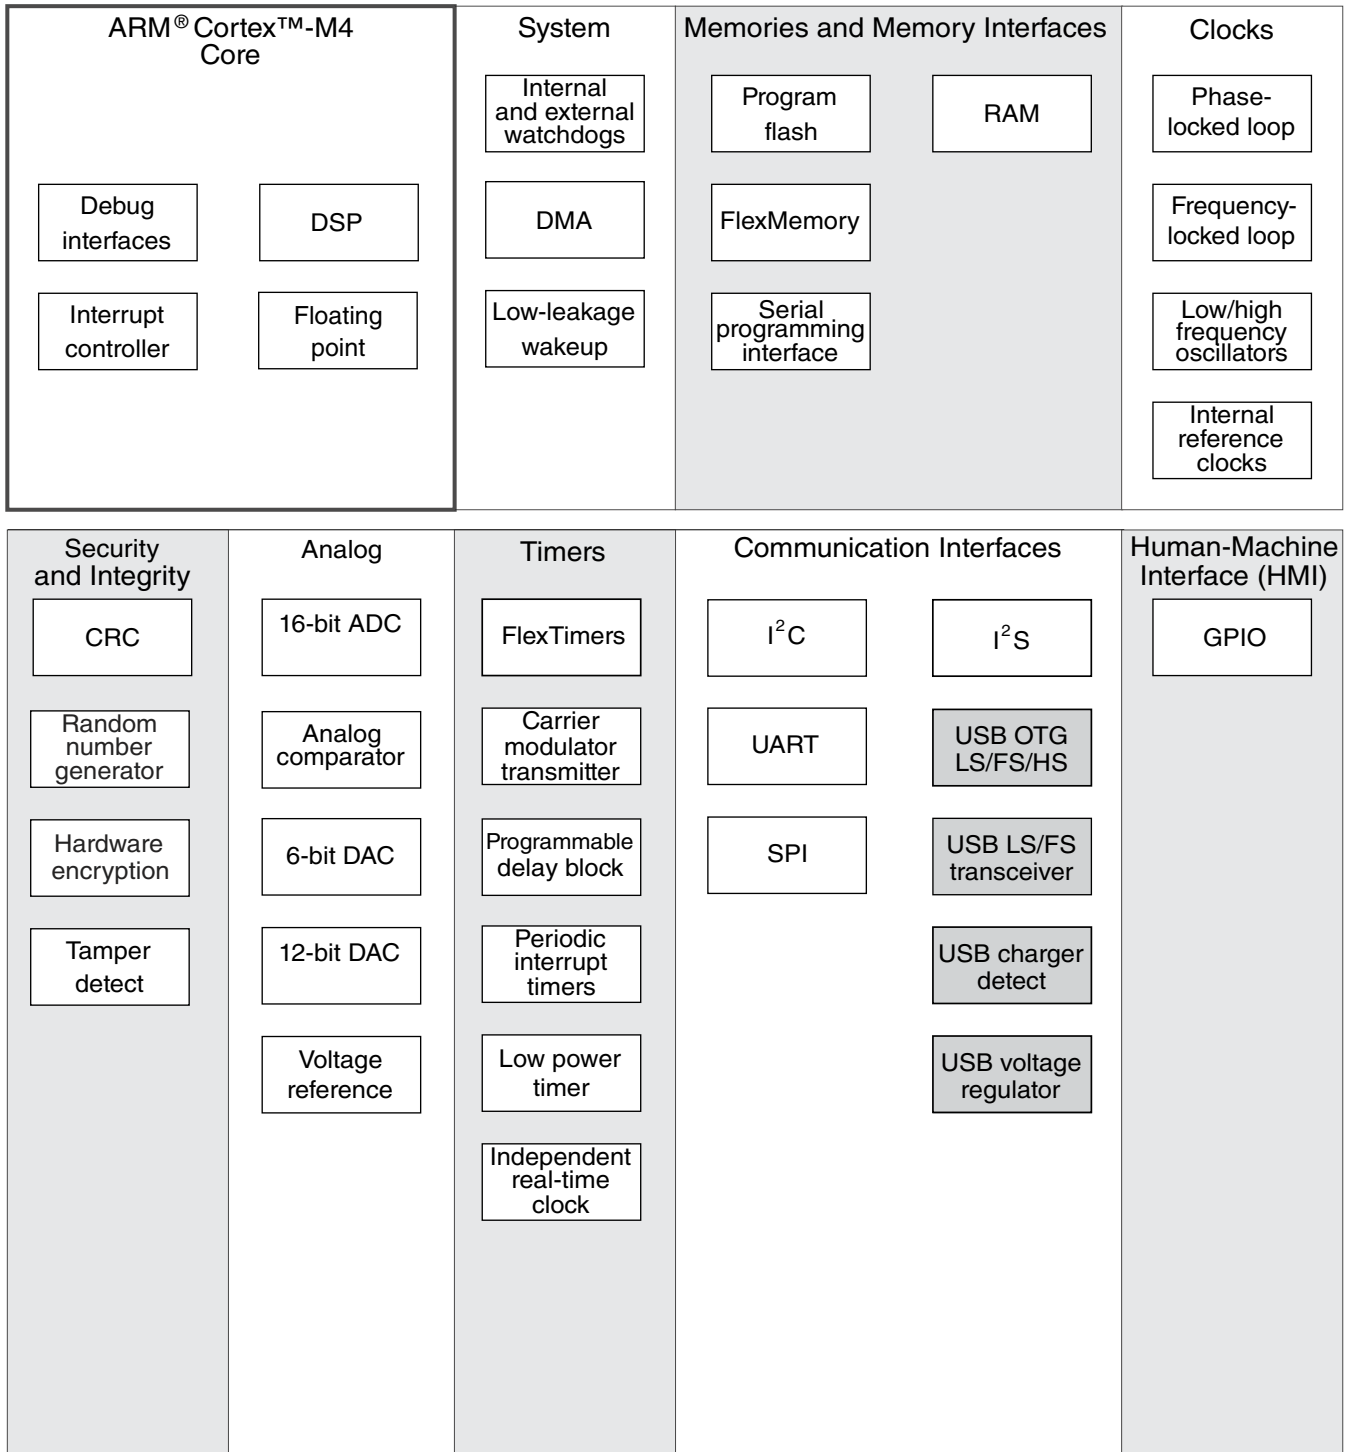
ARM® Cortex™-M4 Core

Debug interfaces

DSP

Interrupt controller

Floating point

System

Internal and external watchdogs

DMA

Low-leakage wakeup

Memories and Memory Interfaces

Program flash

RAM

FlexMemory

Serial programming interface

Clocks

Phase-locked loop

Frequency-locked loop

Low/high frequency oscillators

Internal reference clocks

Security and Integrity

CRC

Random number generator

Hardware encryption

Tamper detect

Analog

16-bit ADC

Analog comparator

6-bit DAC

12-bit DAC

Voltage reference

Timers

FlexTimers

Carrier modulator transmitter

Programmable delay block

Periodic interrupt timers

Low power timer

Independent real-time clock

Communication Interfaces

$I^2C$

$I^2S$

UART

USB OTG LS/FS/HS

SPI

USB LS/FS transceiver

USB charger detect

USB voltage regulator

Human-Machine Interface (HMI)

GPIO